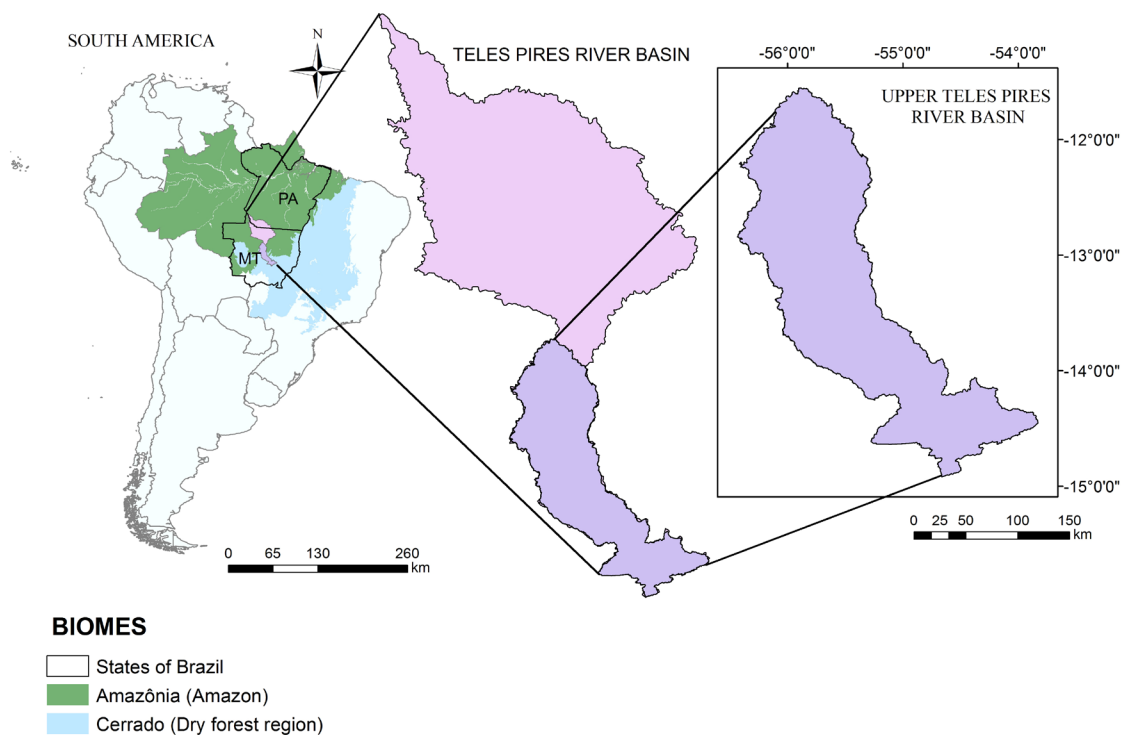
SOUTH AMERICA

N

PA

MT

0 65 130 260
km

TELES PIRES RIVER BASIN

-56°0'0" -55°0'0" -54°0'0"

UPPER TELES PIRES RIVER BASIN

-12°0'0"

-13°0'0"

-14°0'0"

-15°0'0"

0 25 50 100 150
km

BIOMES

States of Brazil

Amazônia (Amazon)

Cerrado (Dry forest region)